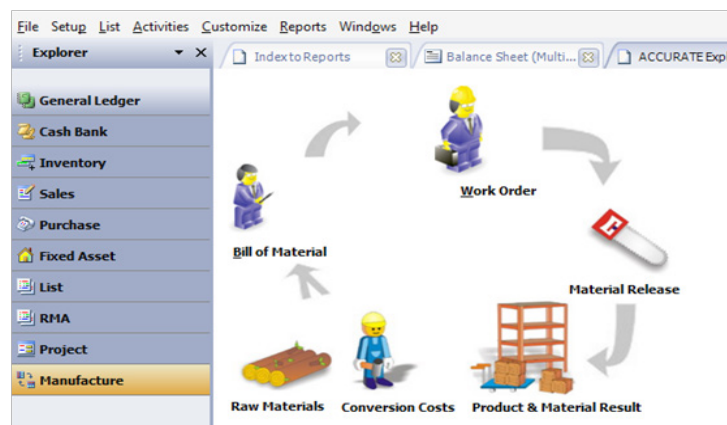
File Setup List Activities Customize Reports Windows Help

Explorer

General Ledger
Cash Bank
Inventory
Sales
Purchase
Fixed Asset
List
RMA
Project
Manufacture

Index to Reports
Balance Sheet (Multi...
ACCURATE Exp

Work Order
Bill of Material
Material Release
Raw Materials
Conversion Costs
Product & Material Result